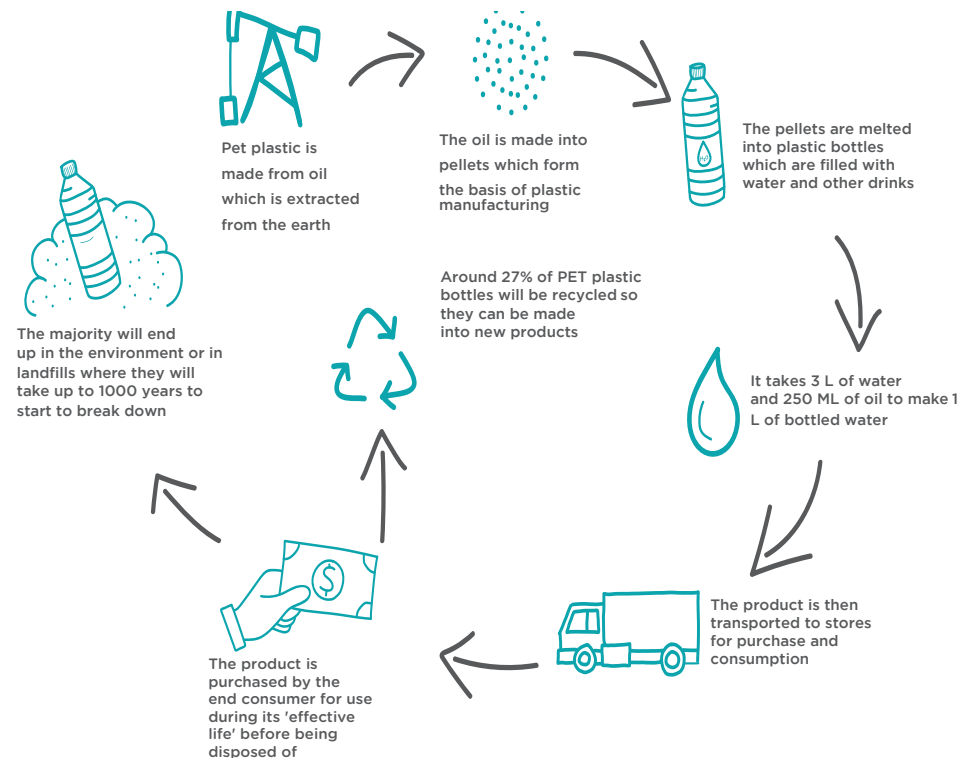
Pet plastic is made from oil which is extracted from the earth

The oil is made into pellets which form the basis of plastic manufacturing

The pellets are melted into plastic bottles which are filled with water and other drinks

It takes 3 L of water and 250 ML of oil to make 1 L of bottled water

The product is then transported to stores for purchase and consumption

The product is purchased by the end consumer for use during its 'effective life' before being disposed of

Around 27% of PET plastic bottles will be recycled so they can be made into new products

The majority will end up in the environment or in landfills where they will take up to 1000 years to start to break down